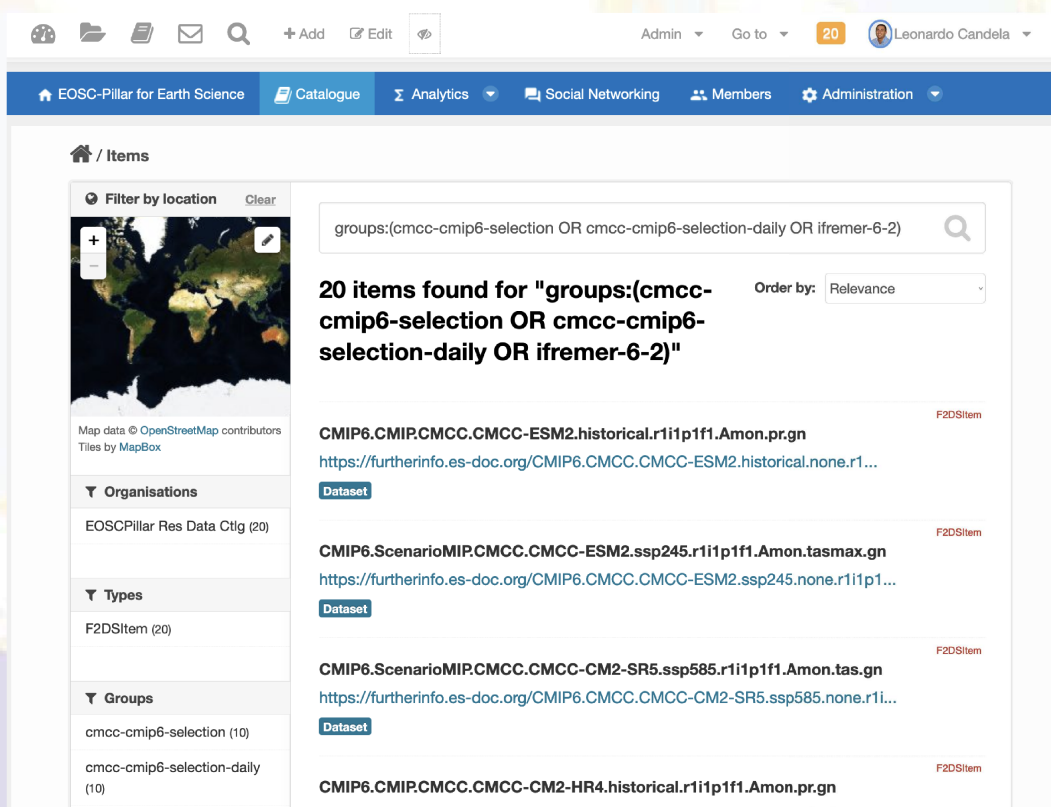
+ Add Edit Admin Go to 20 Leonardo Candela

EOSC-Pillar for Earth Science Catalogue Analytics Social Networking Members Administration

/ Items

Filter by location Clear

+
−

Map data © OpenStreetMap contributors Tiles by MapBox

Organisations

EOSCPillar Res Data Ctlg (20)

Types

F2DSItem (20)

Groups

cmcc-cmip6-selection (10)

cmcc-cmip6-selection-daily (10)

groups:(cmcc-cmip6-selection OR cmcc-cmip6-selection-daily OR ifremer-6-2)

20 items found for "groups:(cmcc-cmip6-selection OR cmcc-cmip6-selection-daily OR ifremer-6-2)"

Order by: Relevance

F2DSItem
CMIP6.CMIP.CMCC.CMCC-ESM2.historical.r1i1p1f1.Amon.pr.gn
https://furtherinfo.es-doc.org/CMIP6.CMCC.CMCC-ESM2.historical.none.r1...
Dataset

F2DSItem
CMIP6.ScenarioMIP.CMCC.CMCC-ESM2.ssp245.r1i1p1f1.Amon.tasmax.gn
https://furtherinfo.es-doc.org/CMIP6.CMCC.CMCC-ESM2.ssp245.none.r1i1p1...
Dataset

F2DSItem
CMIP6.ScenarioMIP.CMCC.CMCC-CM2-SR5.ssp585.r1i1p1f1.Amon.tas.gn
https://furtherinfo.es-doc.org/CMIP6.CMCC.CMCC-CM2-SR5.ssp585.none.r1i...
Dataset

F2DSItem
CMIP6.CMIP.CMCC.CMCC-CM2-HR4.historical.r1i1p1f1.Amon.pr.gn